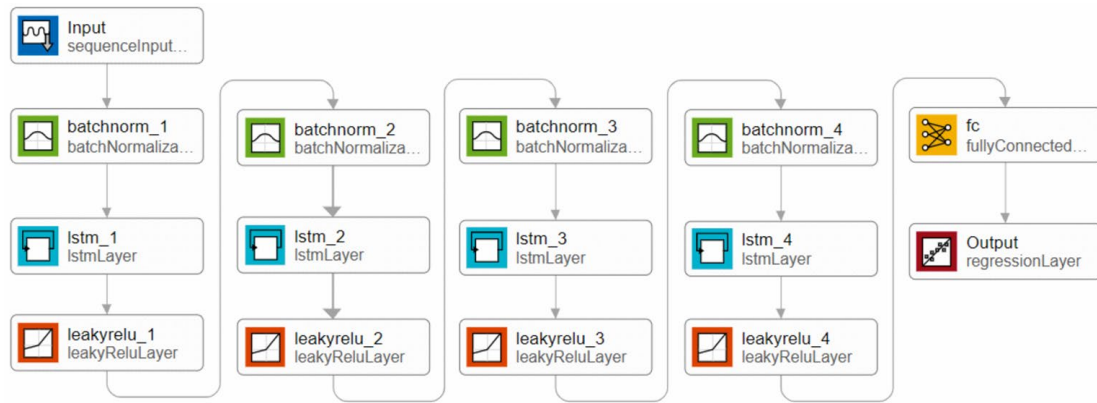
Input
sequenceInput...

batchnorm_1
batchNormaliza...

lstm_1
lstmLayer

leakyrelu_1
leakyReluLayer

batchnorm_2
batchNormaliza...

lstm_2
lstmLayer

leakyrelu_2
leakyReluLayer

batchnorm_3
batchNormaliza...

lstm_3
lstmLayer

leakyrelu_3
leakyReluLayer

batchnorm_4
batchNormaliza...

lstm_4
lstmLayer

leakyrelu_4
leakyReluLayer

fc
fullyConnected...

Output
regressionLayer